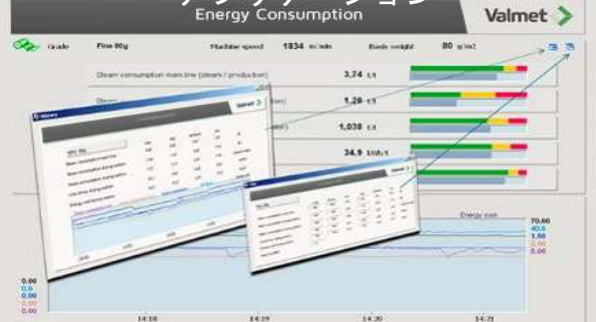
Energy Consumption

Valmet

Grade Fine 80g Machine speed 1834 m/min Basis weight 80 g/m2

Steam consumption main line (steam / production) 3,74 t/t

Steam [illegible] 1,29 t/t

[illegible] 1,038 t/t

34,9 kWh/t

Valmet

Valmet

Energy cost

70.00
40.0
1.50
0.00
0.00

0.00
0.0
0.00
0.00
0.00

14:18 14:19 14:20 14:21